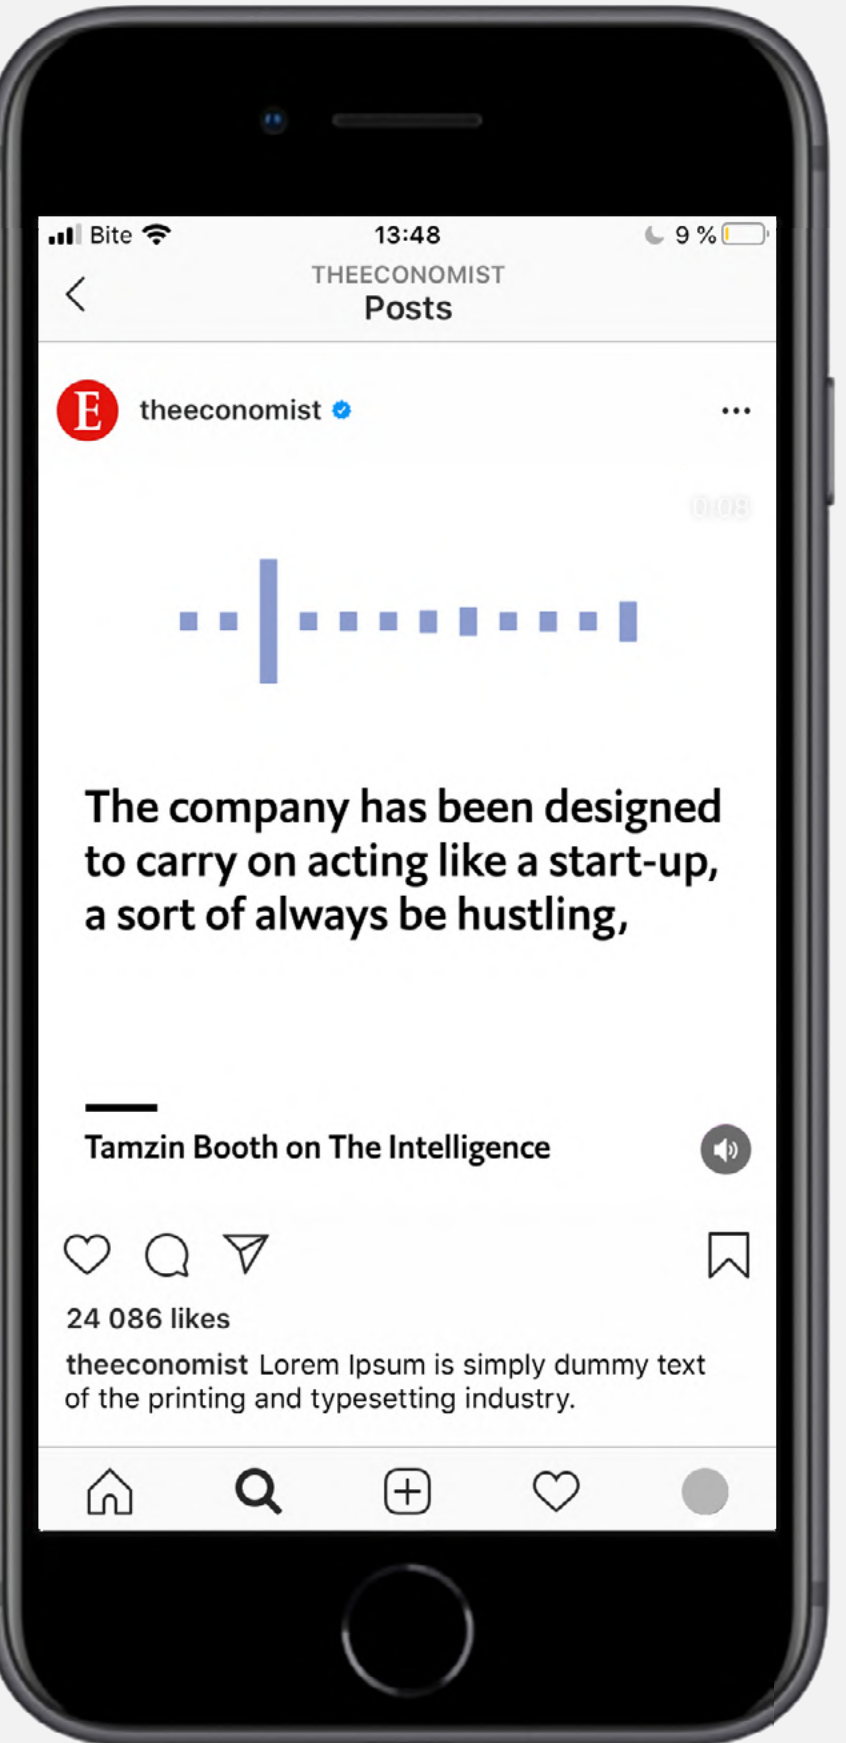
Bite 13:48 9 %

THEECONOMIST
Posts

E theeconomist

0:08

The company has been designed to carry on acting like a start-up, a sort of always be hustling,

Tamzin Booth on The Intelligence

24 086 likes

theeconomist Lorem Ipsum is simply dummy text of the printing and typesetting industry.